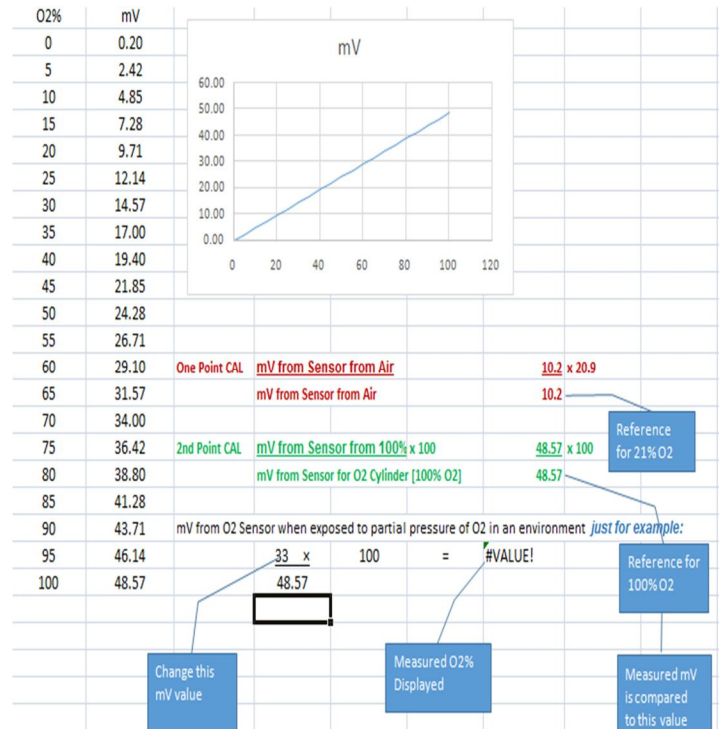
| O2% | mV |
|---|---|
| 0 | 0.20 |
| 5 | 2.42 |
| 10 | 4.85 |
| 15 | 7.28 |
| 20 | 9.71 |
| 25 | 12.14 |
| 30 | 14.57 |
| 35 | 17.00 |
| 40 | 19.40 |
| 45 | 21.85 |
| 50 | 24.28 |
| 55 | 26.71 |
| 60 | 29.10 |
| 65 | 31.57 |
| 70 | 34.00 |
| 75 | 36.42 |
| 80 | 38.80 |
| 85 | 41.28 |
| 90 | 43.71 |
| 95 | 46.14 |
| 100 | 48.57 |

mV

60.00
50.00
40.00
30.00
20.00
10.00
0.00

0 20 40 60 80 100 120

One Point CAL mV from Sensor from Air 10.2 x 20.9
mV from Sensor from Air 10.2

Reference for 21% O2

2nd Point CAL mV from Sensor from 100% x 100 48.57 x 100
mV from Sensor for O2 Cylinder [100% O2] 48.57

mV from O2 Sensor when exposed to partial pressure of O2 in an environment just for example:

33 x 100 = #VALUE!
48.57

Reference for 100% O2

Change this mV value

Measured O2% Displayed

Measured mV is compared to this value